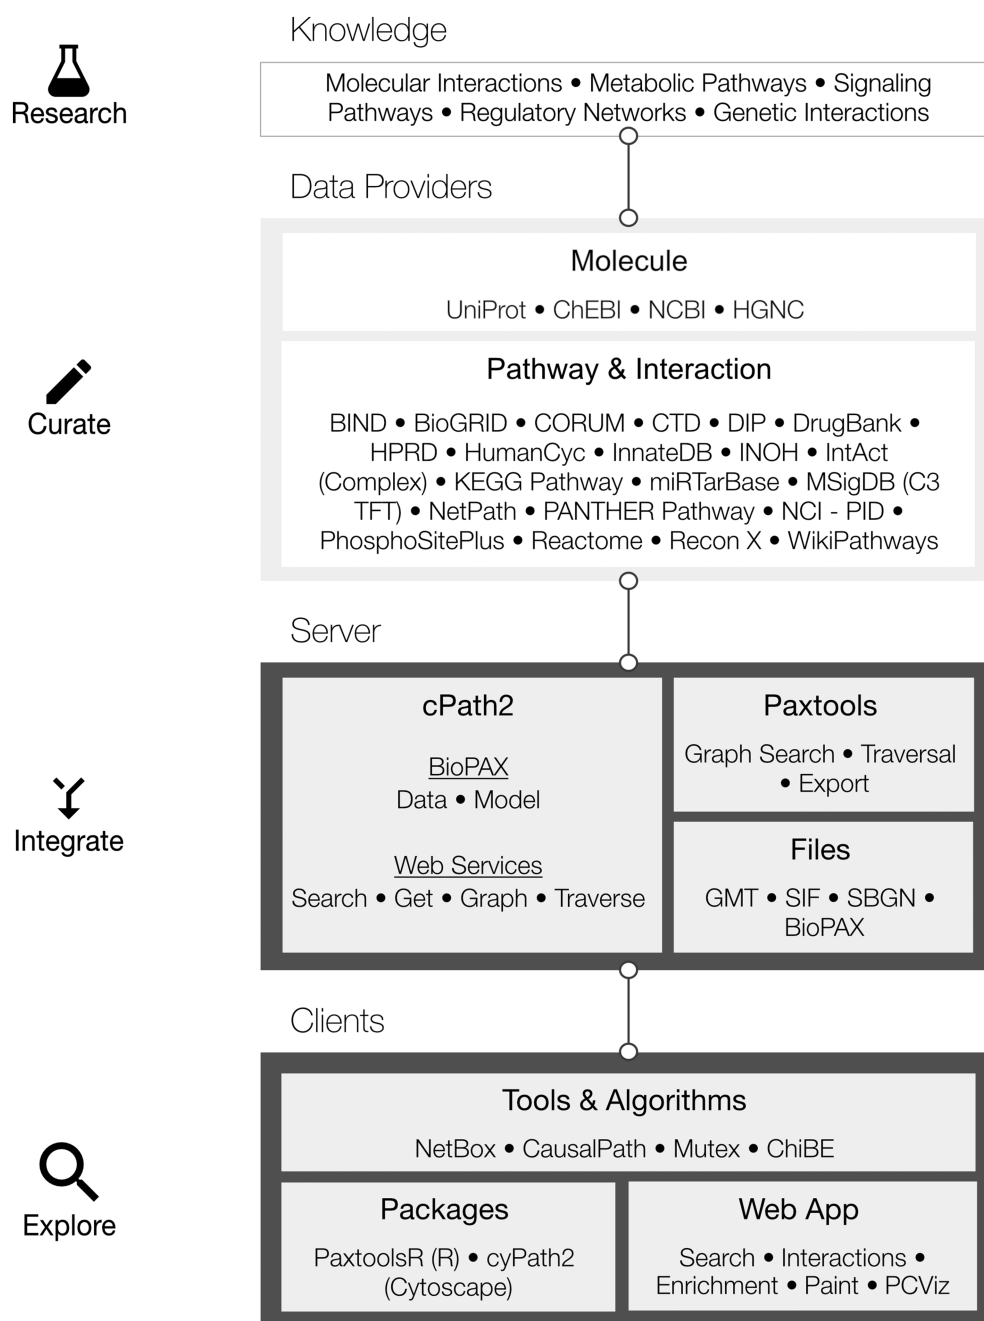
Research

Knowledge

Molecular Interactions • Metabolic Pathways • Signaling Pathways • Regulatory Networks • Genetic Interactions

Data Providers

Curate

Molecule

UniProt • ChEBI • NCBI • HGNC

Pathway & Interaction

BIND • BioGRID • CORUM • CTD • DIP • DrugBank • HPRD • HumanCyc • InnateDB • INOH • IntAct (Complex) • KEGG Pathway • miRTarBase • MSigDB (C3 TFT) • NetPath • PANTHER Pathway • NCI - PID • PhosphoSitePlus • Reactome • Recon X • WikiPathways

Server

Integrate

cPath2

BioPAX
Data • Model

Web Services
Search • Get • Graph • Traverse

Paxtools

Graph Search • Traversal • Export

Files

GMT • SIF • SBGN • BioPAX

Clients

Explore

Tools & Algorithms

NetBox • CausalPath • Mutex • ChiBE

Packages

PaxtoolsR (R) • cyPath2 (Cytoscape)

Web App

Search • Interactions • Enrichment • Paint • PCViz